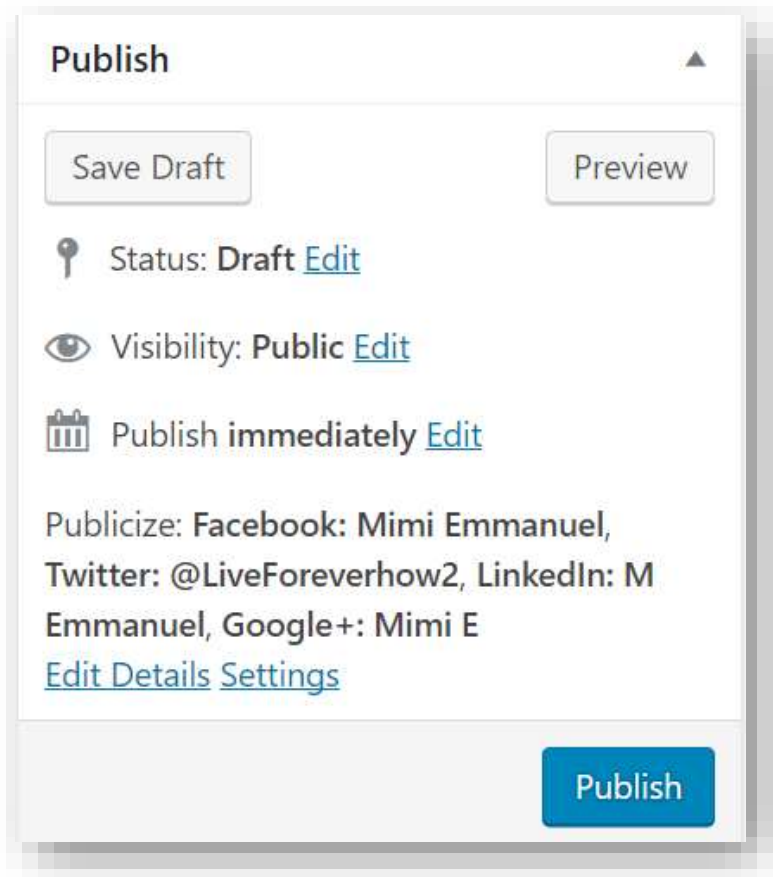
Publish

Save Draft

Preview

Status: Draft Edit

Visibility: Public Edit

Publish immediately Edit

Publicize: Facebook: Mimi Emmanuel, Twitter: @LiveForeverhow2, LinkedIn: M Emmanuel, Google+: Mimi E
Edit Details Settings

Publish